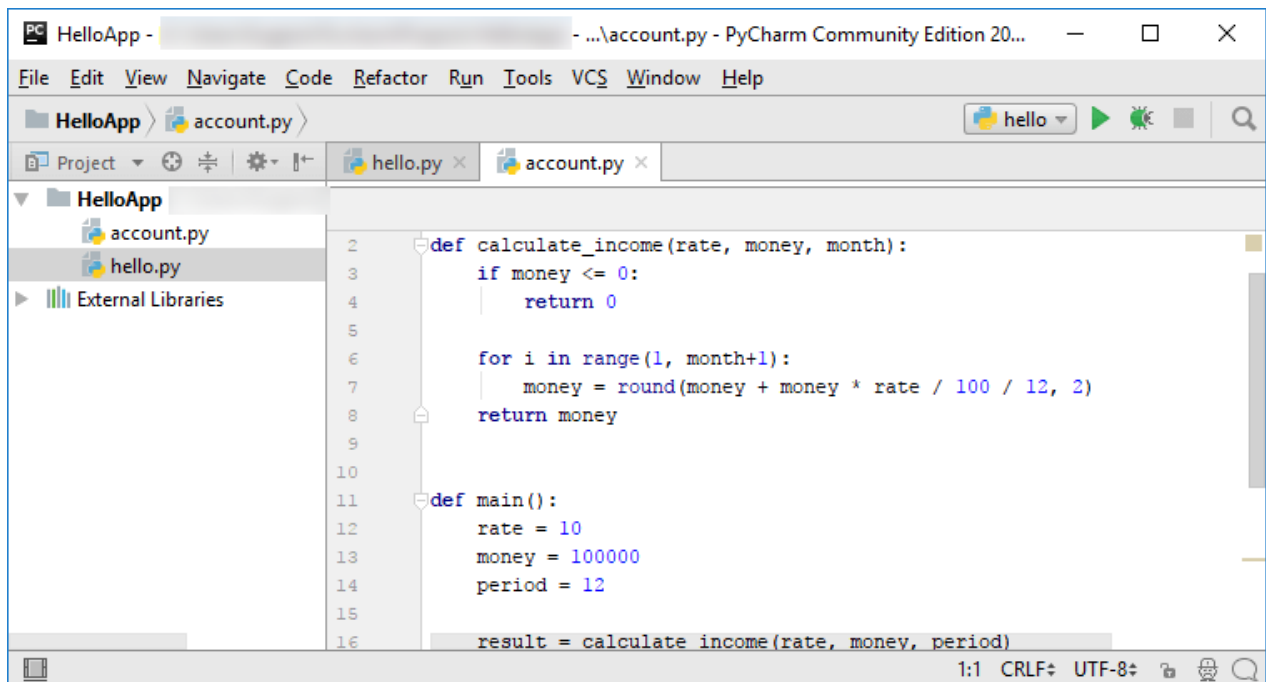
HelloApp - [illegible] - ...\account.py - PyCharm Community Edition 20...

File Edit View Navigate Code Refactor Run Tools VCS Window Help

HelloApp 〉 account.py 〉

hello

Project

hello.py ×   account.py ×

HelloApp
account.py
hello.py
External Libraries

2 def calculate_income(rate, money, month):
3     if money <= 0:
4         return 0
5 
6     for i in range(1, month+1):
7         money = round(money + money * rate / 100 / 12, 2)
8     return money
9 
10 
11 def main():
12     rate = 10
13     money = 100000
14     period = 12
15 
16     result = calculate_income(rate, money, period)

1:1 CRLF÷ UTF-8÷